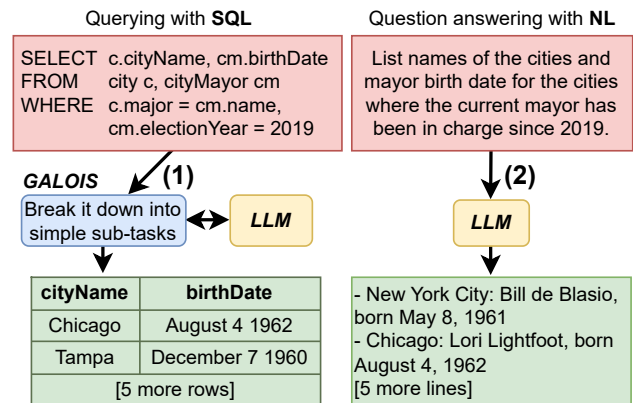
Querying with **SQL**

SELECT c.cityName, cm.birthDate
FROM city c, cityMayor cm
WHERE c.major = cm.name,
cm.electionYear = 2019

*GALOIS*

(1)

Break it down into simple sub-tasks

*LLM*

| cityName | birthDate |
|---|---|
| Chicago | August 4 1962 |
| Tampa | December 7 1960 |
| [5 more rows] | |

Question answering with **NL**

List names of the cities and mayor birth date for the cities where the current mayor has been in charge since 2019.

(2)

*LLM*

- New York City: Bill de Blasio, born May 8, 1961
- Chicago: Lori Lightfoot, born August 4, 1962
[5 more lines]